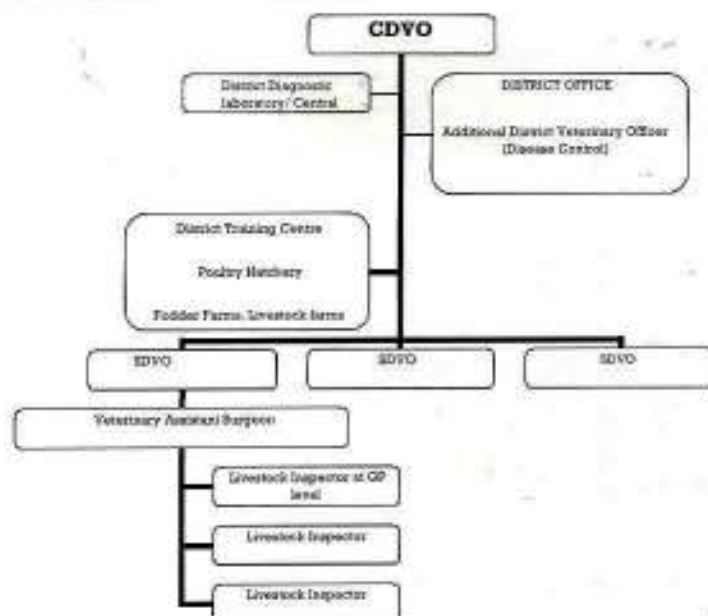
CDVO

District Diagnostic laboratory/ Central

DISTRICT OFFICE

Additional District Veterinary Officer (Disease Control)

District Training Centre

Poultry Hatchery

Fodder Farms, Livestock farms

SDVO

SDVO

SDVO

Veterinary Assistant Surgeon

Livestock Inspector at GP level

Livestock Inspector

Livestock Inspector